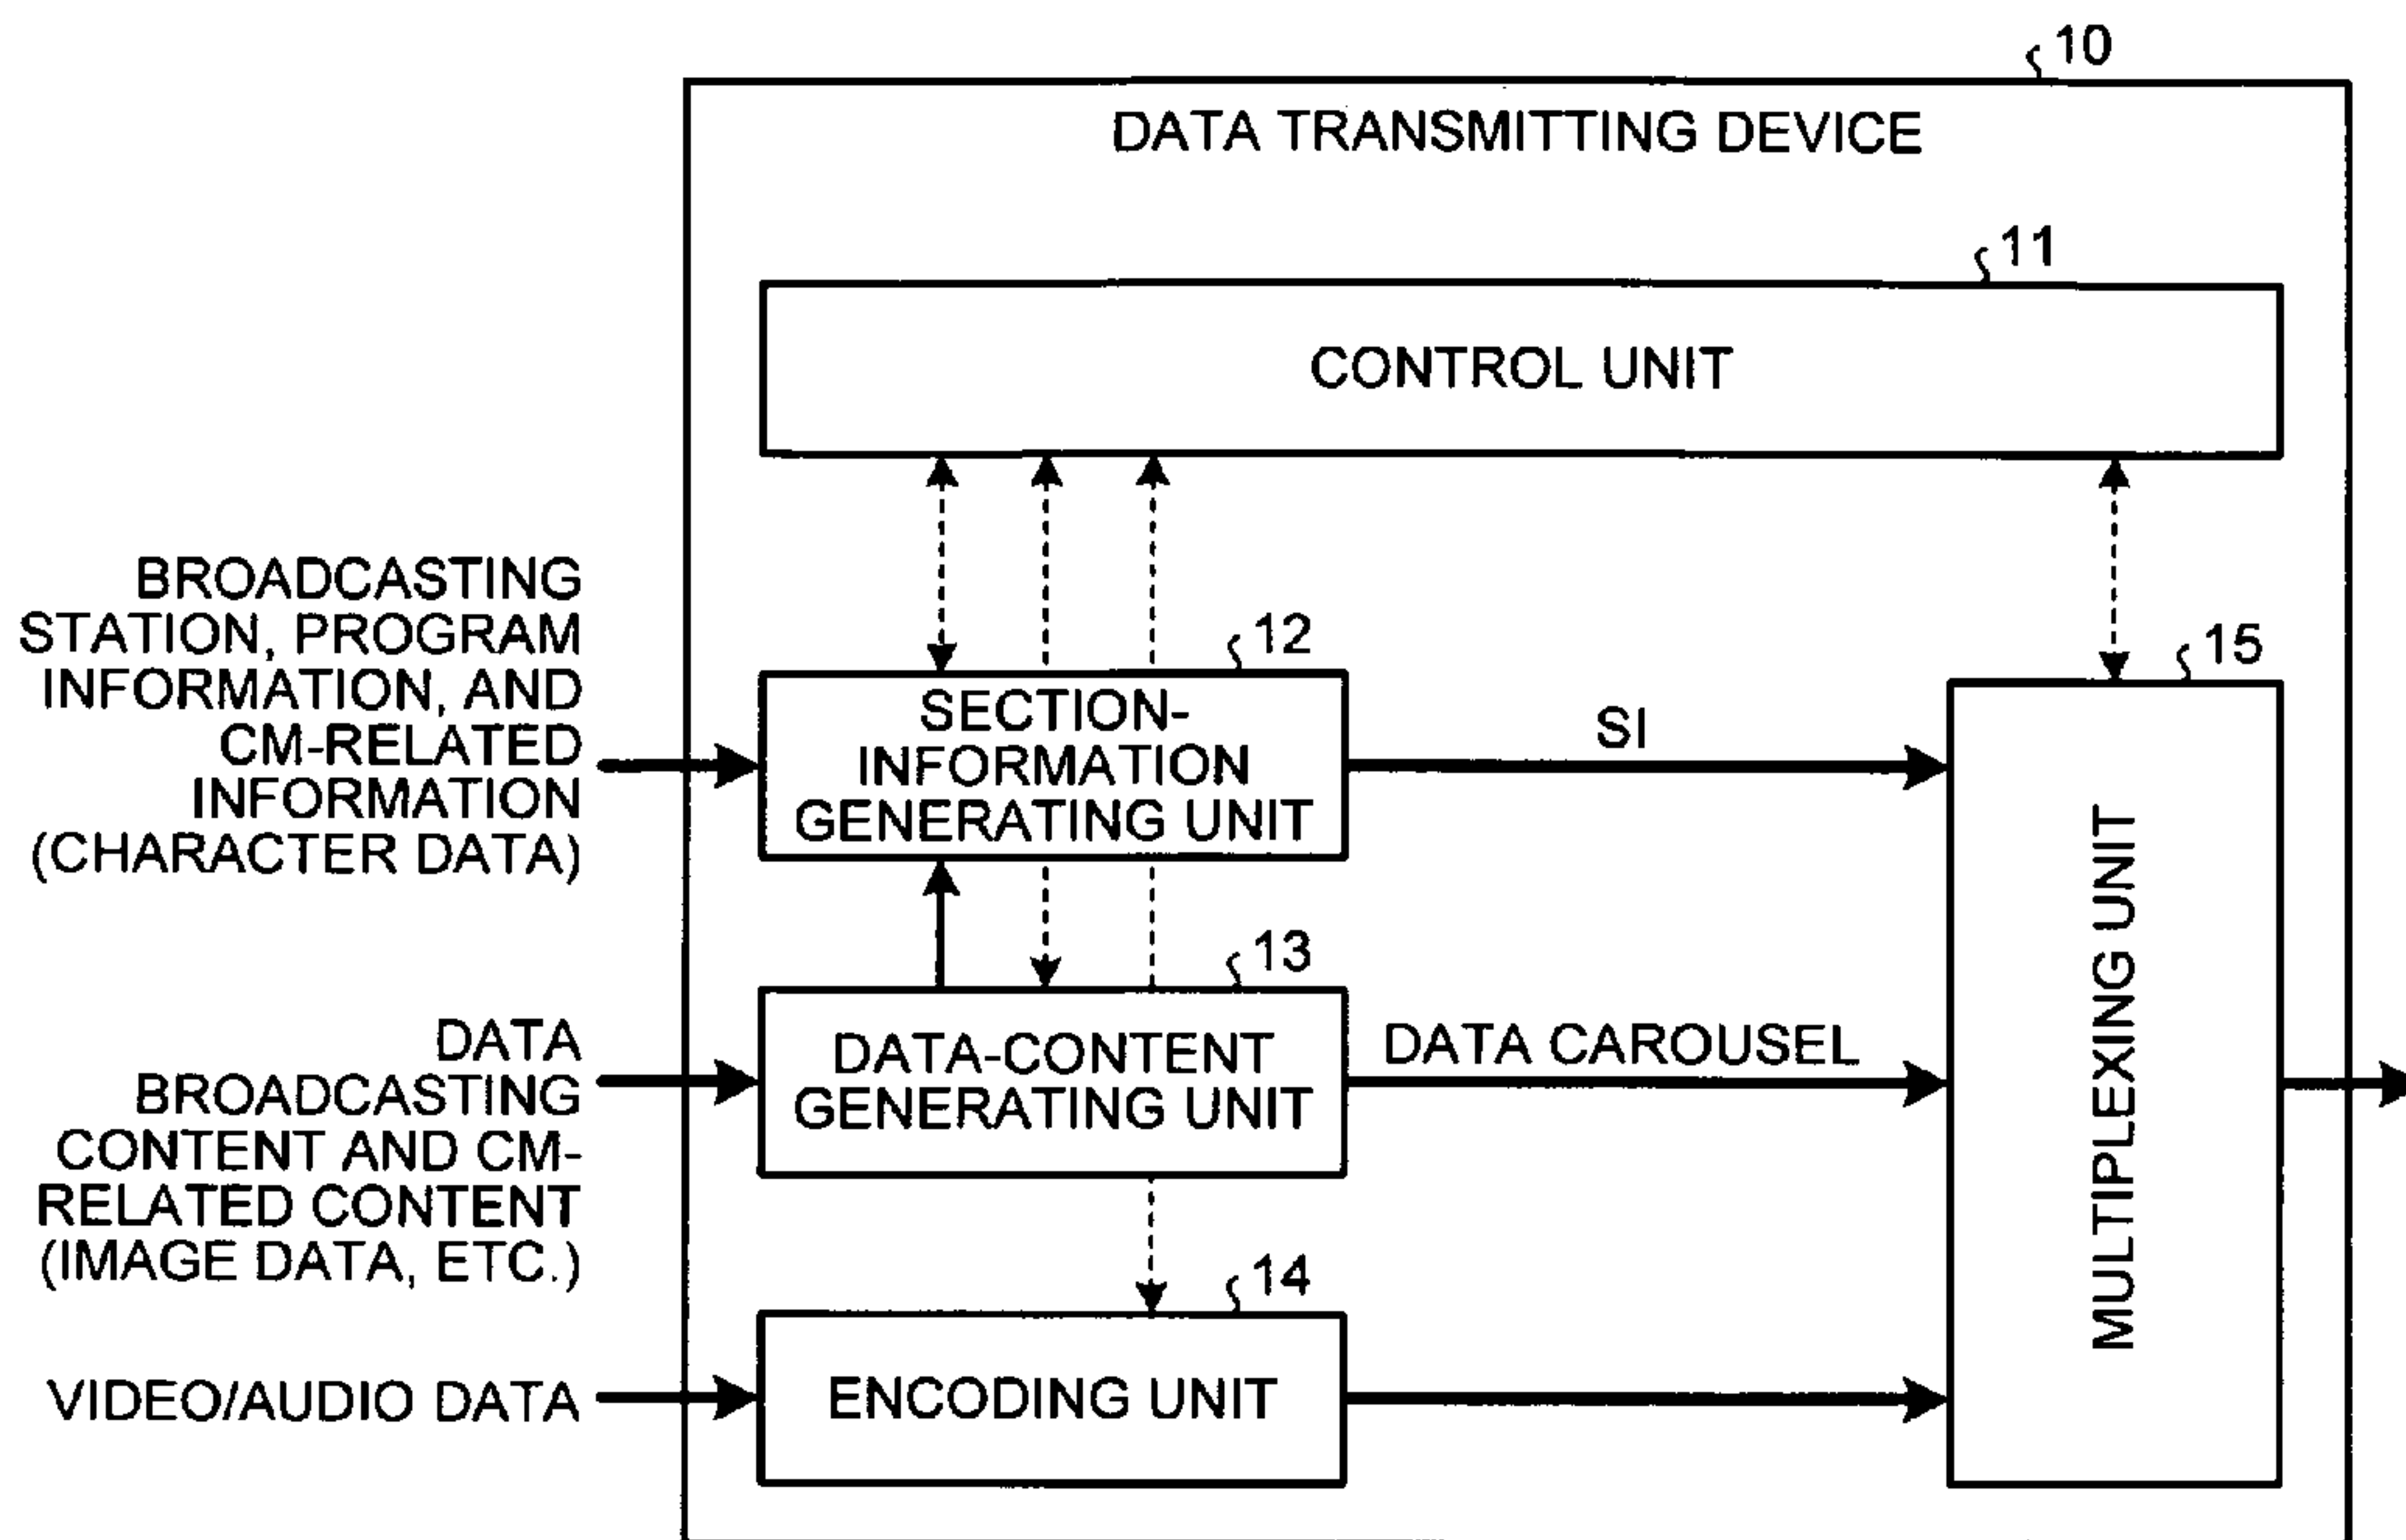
10

DATA TRANSMITTING DEVICE

11

CONTROL UNIT

BROADCASTING STATION, PROGRAM INFORMATION, AND CM-RELATED INFORMATION (CHARACTER DATA)

12

SECTION-INFORMATION GENERATING UNIT

SI

15

MULTIPLEXING UNIT

13

DATA BROADCASTING CONTENT AND CM-RELATED CONTENT (IMAGE DATA, ETC.)

DATA-CONTENT GENERATING UNIT

DATA CAROUSEL

14

VIDEO/AUDIO DATA

ENCODING UNIT